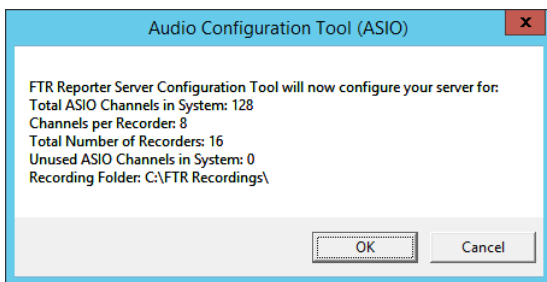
Audio Configuration Tool (ASIO)

FTR Reporter Server Configuration Tool will now configure your server for:
Total ASIO Channels in System: 128
Channels per Recorder: 8
Total Number of Recorders: 16
Unused ASIO Channels in System: 0
Recording Folder: C:\FTR Recordings\

OK
Cancel